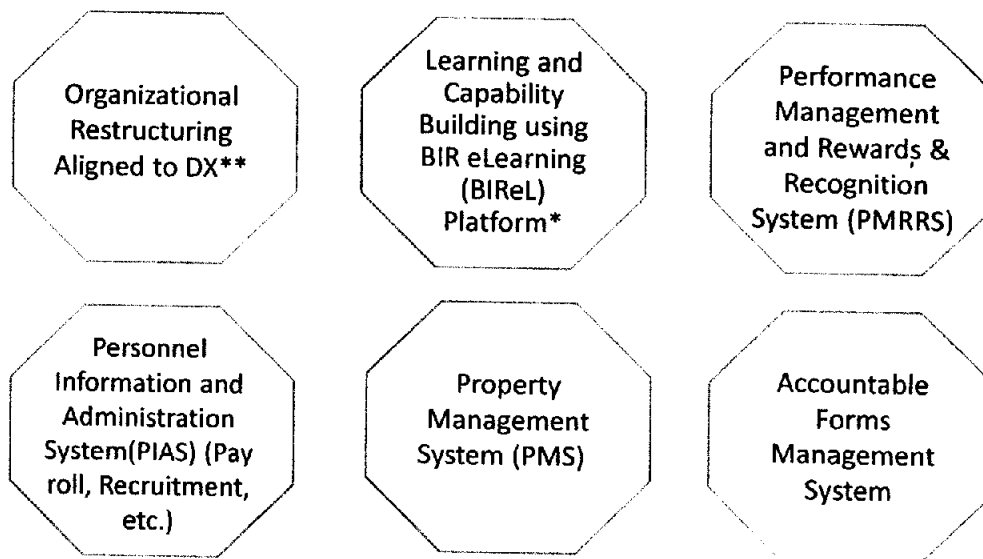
Organizational Restructuring Aligned to DX**

Learning and Capability Building using BIR eLearning (BIReL) Platform*

Performance Management and Rewards & Recognition System (PMRRS)

Personnel Information and Administration System(PIAS) (Pay roll, Recruitment, etc.)

Property Management System (PMS)

Accountable Forms Management System